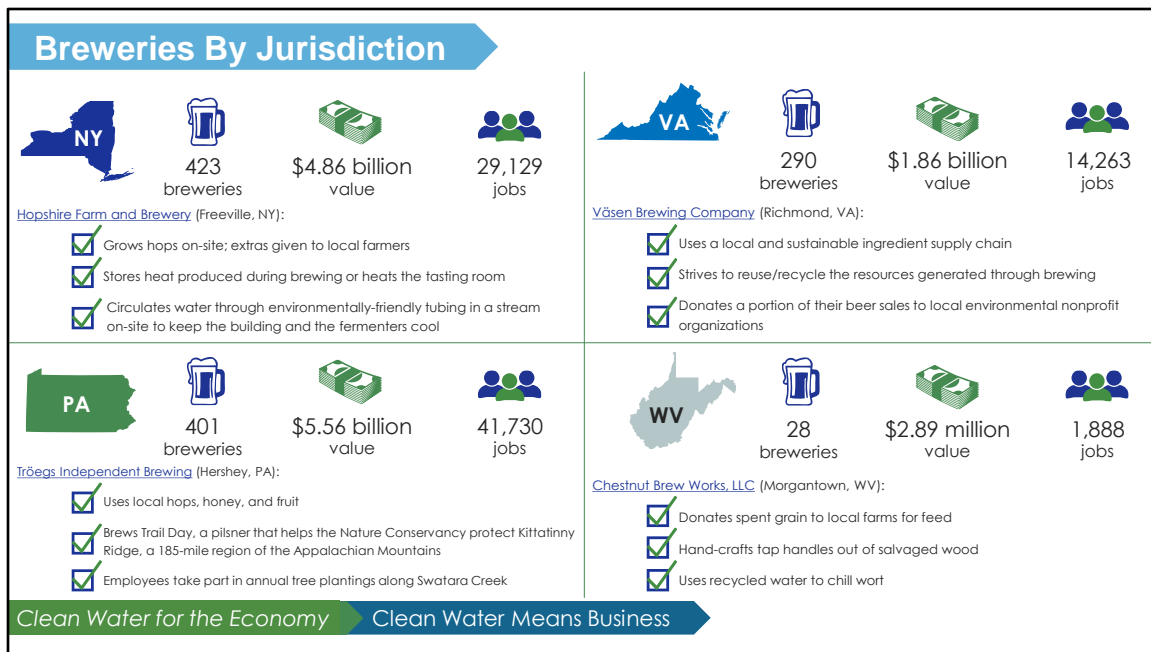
Breweries By Jurisdiction

NY

423
breweries

$4.86 billion
value

29,129
jobs

Hopshire Farm and Brewery (Freeville, NY):

Grows hops on-site; extras given to local farmers

Stores heat produced during brewing or heats the tasting room

Circulates water through environmentally-friendly tubing in a stream on-site to keep the building and the fermenters cool

VA

290
breweries

$1.86 billion
value

14,263
jobs

Väsen Brewing Company (Richmond, VA):

Uses a local and sustainable ingredient supply chain

Strives to reuse/recycle the resources generated through brewing

Donates a portion of their beer sales to local environmental nonprofit organizations

PA

401
breweries

$5.56 billion
value

41,730
jobs

Tröegs Independent Brewing (Hershey, PA):

Uses local hops, honey, and fruit

Brews Trail Day, a pilsner that helps the Nature Conservancy protect Kittatinny Ridge, a 185-mile region of the Appalachian Mountains

Employees take part in annual tree plantings along Swatara Creek

WV

28
breweries

$2.89 million
value

1,888
jobs

Chestnut Brew Works, LLC (Morgantown, WV):

Donates spent grain to local farms for feed

Hand-crafts tap handles out of salvaged wood

Uses recycled water to chill wort

Clean Water for the Economy

Clean Water Means Business